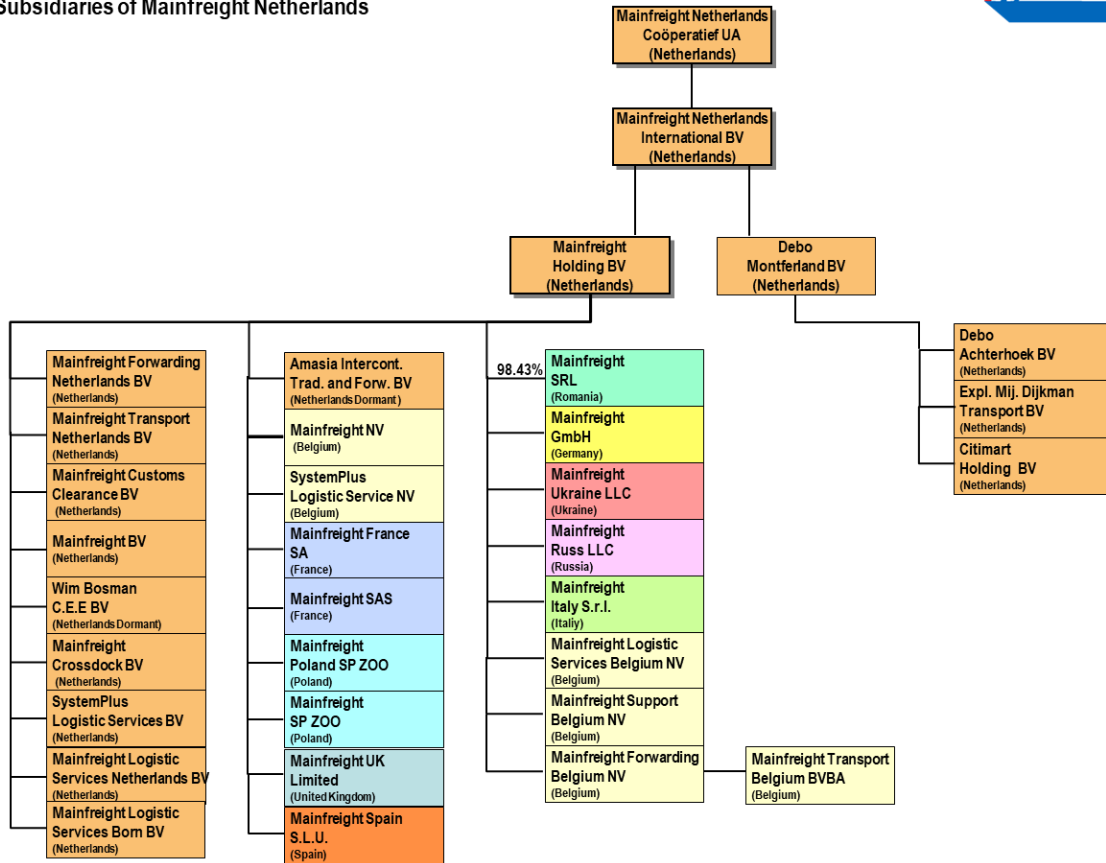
Subsidiaries of Mainfreight Netherlands

Mainfreight Netherlands Coöperatief UA (Netherlands)

Mainfreight Netherlands International BV (Netherlands)

Mainfreight Holding BV (Netherlands)

Debo Montferland BV (Netherlands)

Mainfreight Forwarding Netherlands BV (Netherlands)

Mainfreight Transport Netherlands BV (Netherlands)

Mainfreight Customs Clearance BV (Netherlands)

Mainfreight BV (Netherlands)

Wim Bosman C.E.E BV (Netherlands Dormant)

Mainfreight Crossdock BV (Netherlands)

SystemPlus Logistic Services BV (Netherlands)

Mainfreight Logistic Services Netherlands BV (Netherlands)

Mainfreight Logistic Services Born BV (Netherlands)

Amasia Intercont. Trad. and Forw. BV (Netherlands Dormant)

Mainfreight NV (Belgium)

SystemPlus Logistic Service NV (Belgium)

Mainfreight France SA (France)

Mainfreight SAS (France)

Mainfreight Poland SP ZOO (Poland)

Mainfreight SP ZOO (Poland)

Mainfreight UK Limited (United Kingdom)

Mainfreight Spain S.L.U. (Spain)

98.43%

Mainfreight SRL (Romania)

Mainfreight GmbH (Germany)

Mainfreight Ukraine LLC (Ukraine)

Mainfreight Russ LLC (Russia)

Mainfreight Italy S.r.l. (Italiy)

Mainfreight Logistic Services Belgium NV (Belgium)

Mainfreight Support Belgium NV (Belgium)

Mainfreight Forwarding Belgium NV (Belgium)

Mainfreight Transport Belgium BVBA (Belgium)

Debo Achterhoek BV (Netherlands)

Expl. Mij. Dijkman Transport BV (Netherlands)

Citimart Holding BV (Netherlands)